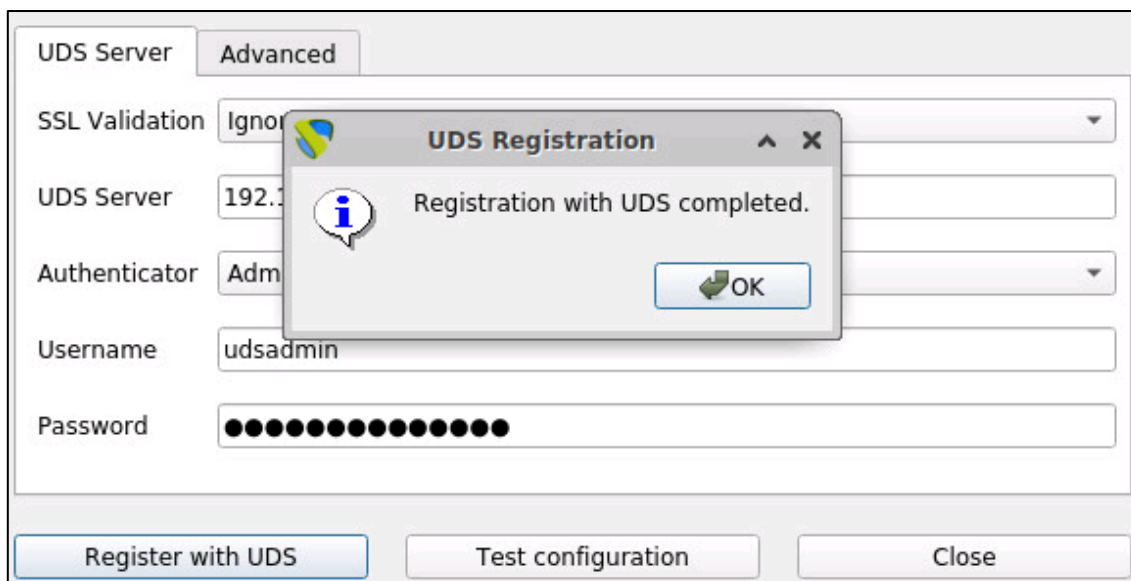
UDS Server Advanced

SSL Validation Ignor

UDS Server 192.1

Authenticator Adm

Username udsadmin

Password ●●●●●●●●●●●●●●

UDS Registration

Registration with UDS completed.

OK

Register with UDS Test configuration Close